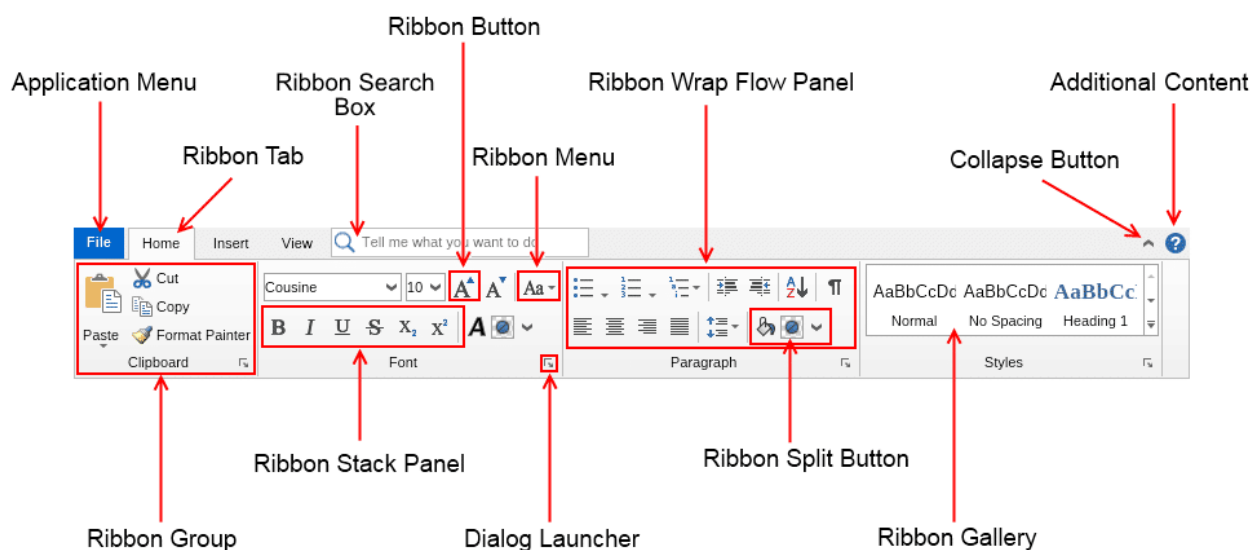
Ribbon Button

Application Menu

Ribbon Search Box

Ribbon Wrap Flow Panel

Additional Content

Ribbon Tab

Ribbon Menu

Collapse Button

File Home Insert View Tell me what you want to do

Cut
Copy
Paste
Format Painter
Clipboard

Cousine 10
Aa
B I U S $X_2$ $X^2$
Font

Paragraph

AaBbCcDd AaBbCcDd AaBbCc
Normal No Spacing Heading 1
Styles

Ribbon Stack Panel

Ribbon Split Button

Ribbon Group

Dialog Launcher

Ribbon Gallery